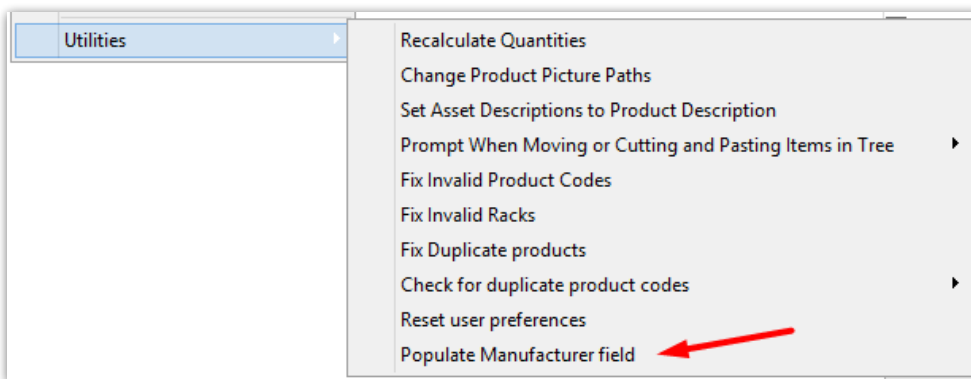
Utilities

Recalculate Quantities
Change Product Picture Paths
Set Asset Descriptions to Product Description
Prompt When Moving or Cutting and Pasting Items in Tree
Fix Invalid Product Codes
Fix Invalid Racks
Fix Duplicate products
Check for duplicate product codes
Reset user preferences
Populate Manufacturer field